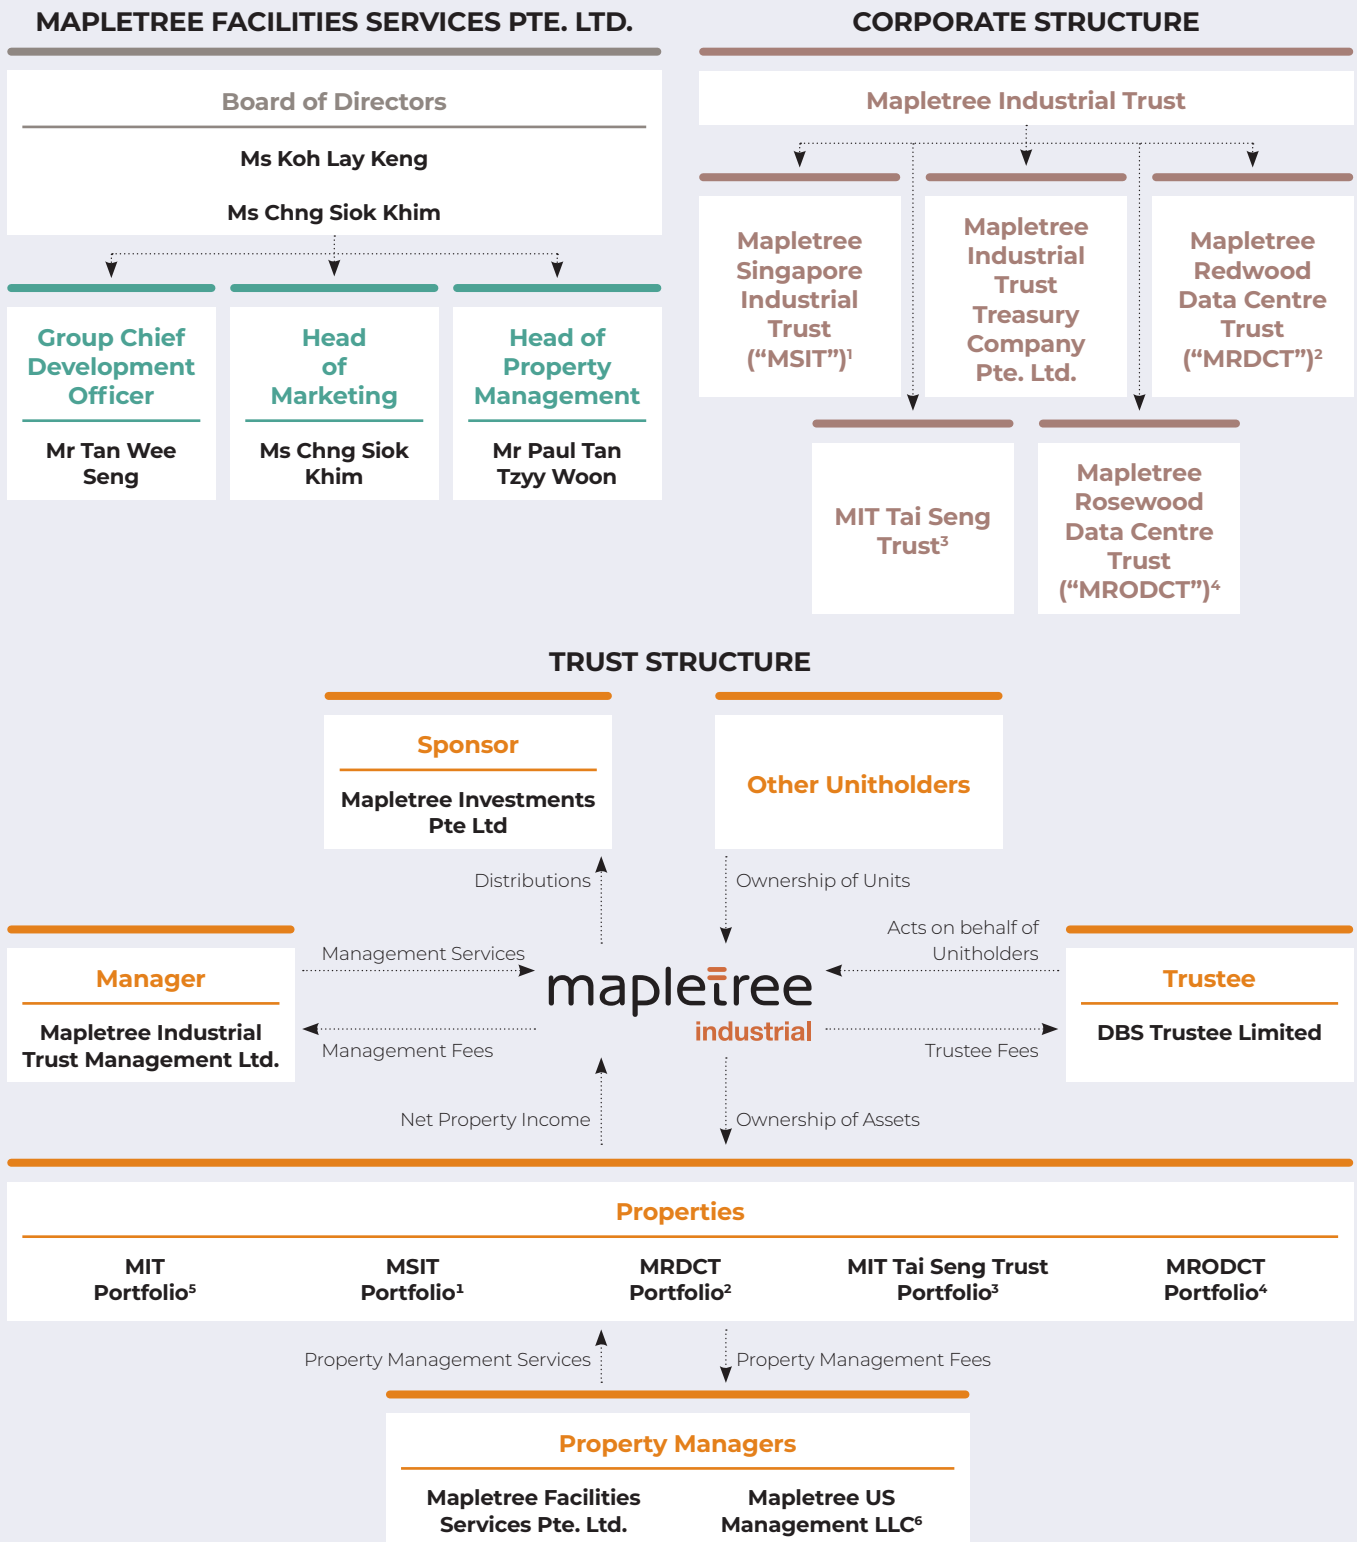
MAPLETREE FACILITIES SERVICES PTE. LTD.

Board of Directors

Ms Koh Lay Keng

Ms Chng Siok Khim

Group Chief Development Officer

Mr Tan Wee Seng

Head of Marketing

Ms Chng Siok Khim

Head of Property Management

Mr Paul Tan Tzyy Woon

CORPORATE STRUCTURE

Mapletree Industrial Trust

Mapletree Singapore Industrial Trust ("MSIT")$^1$

Mapletree Industrial Trust Treasury Company Pte. Ltd.

Mapletree Redwood Data Centre Trust ("MRDCT")$^2$

MIT Tai Seng Trust$^3$

Mapletree Rosewood Data Centre Trust ("MRODCT")$^4$

TRUST STRUCTURE

Sponsor

Mapletree Investments Pte Ltd

Other Unitholders

Distributions

Ownership of Units

Manager

Mapletree Industrial Trust Management Ltd.

Management Services

Management Fees

mapletree industrial

Acts on behalf of Unitholders

Trustee Fees

Trustee

DBS Trustee Limited

Net Property Income

Ownership of Assets

Properties

MIT Portfolio$^5$

MSIT Portfolio$^1$

MRDCT Portfolio$^2$

MIT Tai Seng Trust Portfolio$^3$

MRODCT Portfolio$^4$

Property Management Services

Property Management Fees

Property Managers

Mapletree Facilities Services Pte. Ltd.

Mapletree US Management LLC$^6$